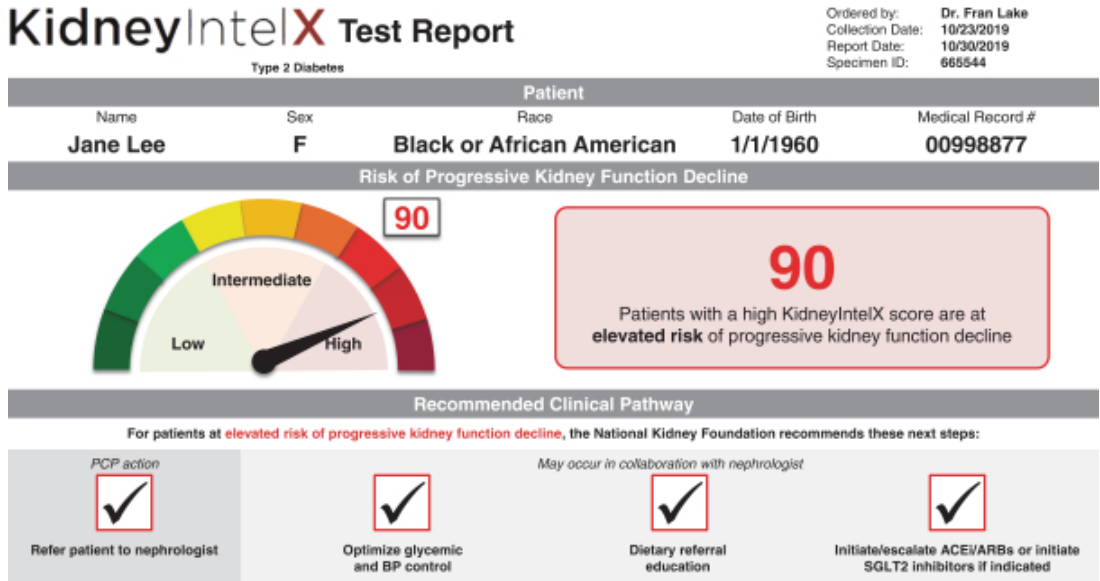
KidneyIntelX Test Report
Type 2 Diabetes

Ordered by: Dr. Fran Lake
Collection Date: 10/23/2019
Report Date: 10/30/2019
Specimen ID: 665544

Patient

| Name | Sex | Race | Date of Birth | Medical Record # |
|---|---|---|---|---|
| Jane Lee | F | Black or African American | 1/1/1960 | 00998877 |

Risk of Progressive Kidney Function Decline

90

Intermediate
Low
High

90
Patients with a high KidneyIntelX score are at **elevated risk** of progressive kidney function decline

Recommended Clinical Pathway

For patients at elevated risk of progressive kidney function decline, the National Kidney Foundation recommends these next steps:

PCP action
May occur in collaboration with nephrologist

Refer patient to nephrologist
Optimize glycemic and BP control
Dietary referral education
Initiate/escalate ACEi/ARBs or initiate SGLT2 inhibitors if indicated